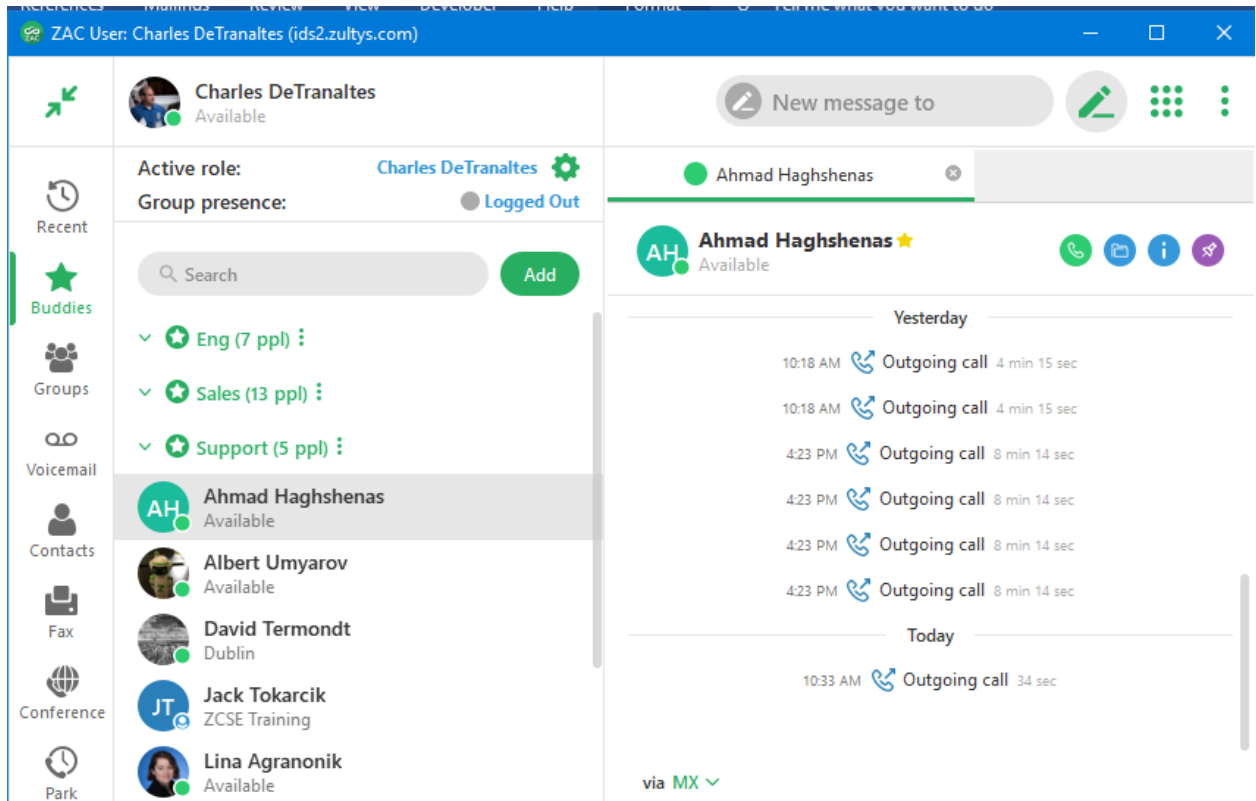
ZAC User: Charles DeTranaltes (ids2.zultys.com)

Charles DeTranaltes
Available

New message to

Recent
Buddies
Groups
Voicemail
Contacts
Fax
Conference
Park

Active role: Charles DeTranaltes
Group presence: Logged Out

Search
Add

Eng (7 ppl)
Sales (13 ppl)
Support (5 ppl)

AH Ahmad Haghshenas
Available
Albert Umyarov
Available
David Termondt
Dublin
JT Jack Tokarcik
ZCSE Training
Lina Agranonik
Available

Ahmad Haghshenas

AH Ahmad Haghshenas
Available

Yesterday
10:18 AM Outgoing call 4 min 15 sec
10:18 AM Outgoing call 4 min 15 sec
4:23 PM Outgoing call 8 min 14 sec
4:23 PM Outgoing call 8 min 14 sec
4:23 PM Outgoing call 8 min 14 sec
4:23 PM Outgoing call 8 min 14 sec
Today
10:33 AM Outgoing call 34 sec

via MX